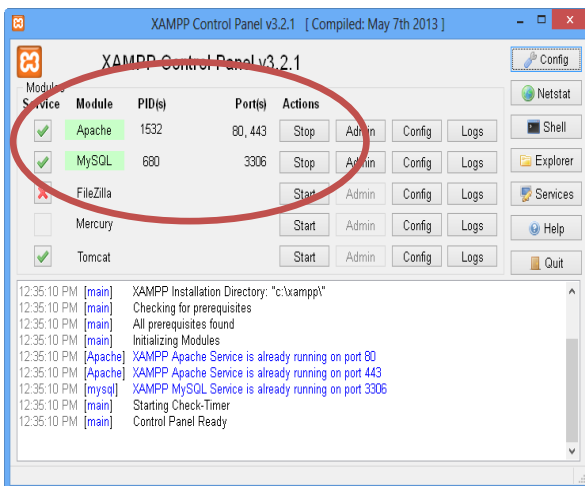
XAMPP Control Panel v3.2.1 [ Compiled: May 7th 2013 ]

XAMPP Control Panel v3.2.1

Config

Modules

Service | Module | PID(s) | Port(s) | Actions

Netstat

| Service | Module | PID(s) | Port(s) | Actions | | | |
|---|---|---|---|---|---|---|---|
| ✓ | Apache | 1532 | 80, 443 | Stop | Admin | Config | Logs |
| ✓ | MySQL | 680 | 3306 | Stop | Admin | Config | Logs |
| ✗ | FileZilla | | | Start | Admin | Config | Logs |
| | Mercury | | | Start | Admin | Config | Logs |
| ✓ | Tomcat | | | Start | Admin | Config | Logs |

Shell

Explorer

Services

Help

Quit

12:35:10 PM [main] XAMPP Installation Directory: "c:\xampp\"
12:35:10 PM [main] Checking for prerequisites
12:35:10 PM [main] All prerequisites found
12:35:10 PM [main] Initializing Modules
12:35:10 PM [Apache] XAMPP Apache Service is already running on port 80
12:35:10 PM [Apache] XAMPP Apache Service is already running on port 443
12:35:10 PM [mysql] XAMPP MySQL Service is already running on port 3306
12:35:10 PM [main] Starting Check-Timer
12:35:10 PM [main] Control Panel Ready